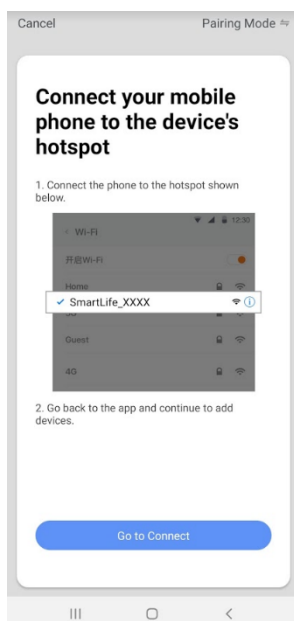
Cancel

Pairing Mode ⇋

Connect your mobile phone to the device's hotspot

1. Connect the phone to the hotspot shown below.

12:30

Wi-Fi

开启Wi-Fi

Home

✓ SmartLife_XXXX

5G

Guest

4G

2. Go back to the app and continue to add devices.

Go to Connect